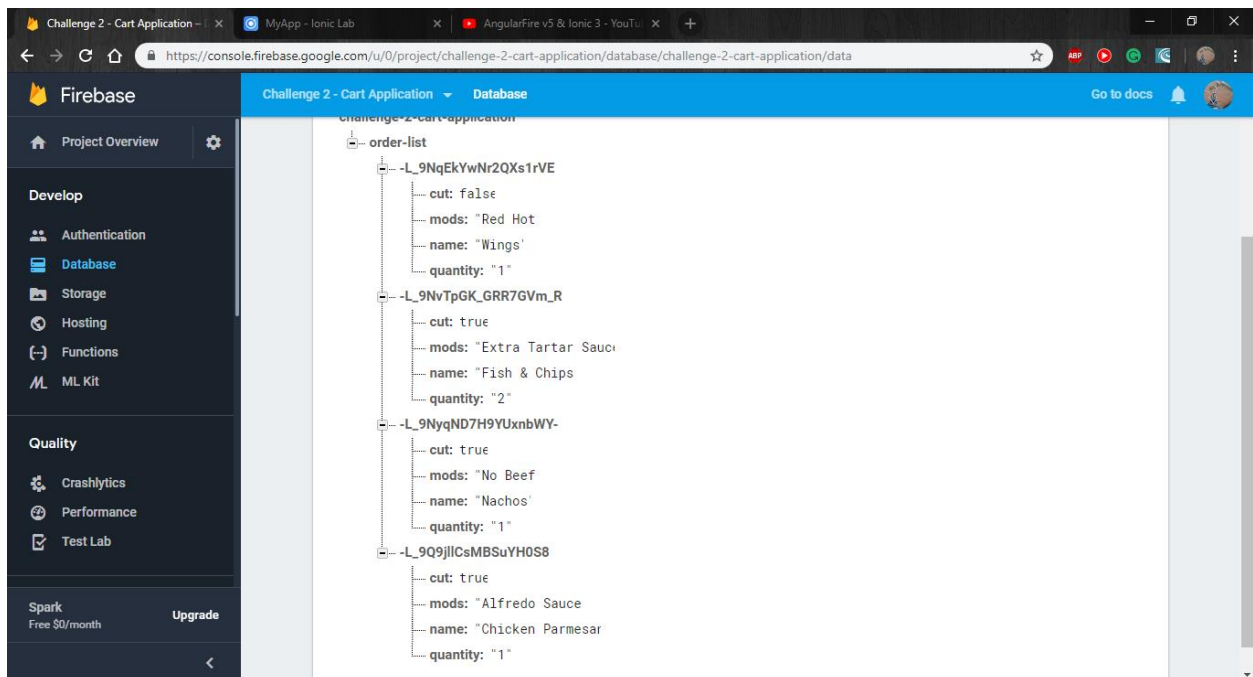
Challenge 2 - Cart Application – ×
MyApp - Ionic Lab ×
AngularFire v5 & Ionic 3 - YouTu ×
+

https://console.firebase.google.com/u/0/project/challenge-2-cart-application/database/challenge-2-cart-application/data

Firebase
Challenge 2 - Cart Application
Database
Go to docs

Project Overview

Develop
Authentication
Database
Storage
Hosting
Functions
ML Kit

Quality
Crashlytics
Performance
Test Lab

Spark
Free $0/month
Upgrade

challenge-2-cart-application
order-list
-L_9NqEkYwNr2QXs1rVE
cut: false
mods: "Red Hot
name: "Wings'
quantity: "1"
-L_9NvTpGK_GRR7GVm_R
cut: true
mods: "Extra Tartar Sauce
name: "Fish & Chips
quantity: "2"
-L_9NyqND7H9YUxnbWY-
cut: true
mods: "No Beef
name: "Nachos'
quantity: "1"
-L_9Q9jllCsMBSuYH0S8
cut: true
mods: "Alfredo Sauce
name: "Chicken Parmesar
quantity: "1"